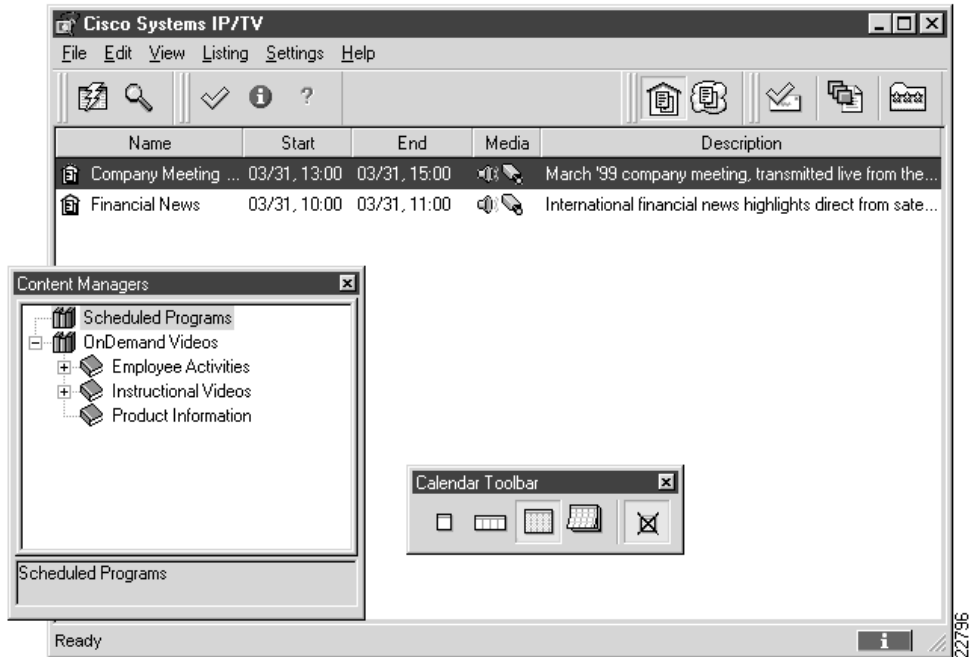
Cisco Systems IP/TV

File Edit View Listing Settings Help

| Name | Start | End | Media | Description |
|---|---|---|---|---|
| Company Meeting ... | 03/31, 13:00 | 03/31, 15:00 | | March '99 company meeting, transmitted live from the... |
| Financial News | 03/31, 10:00 | 03/31, 11:00 | | International financial news highlights direct from sate... |

Content Managers

Scheduled Programs
OnDemand Videos
Employee Activities
Instructional Videos
Product Information

Scheduled Programs

Calendar Toolbar

Ready

22796